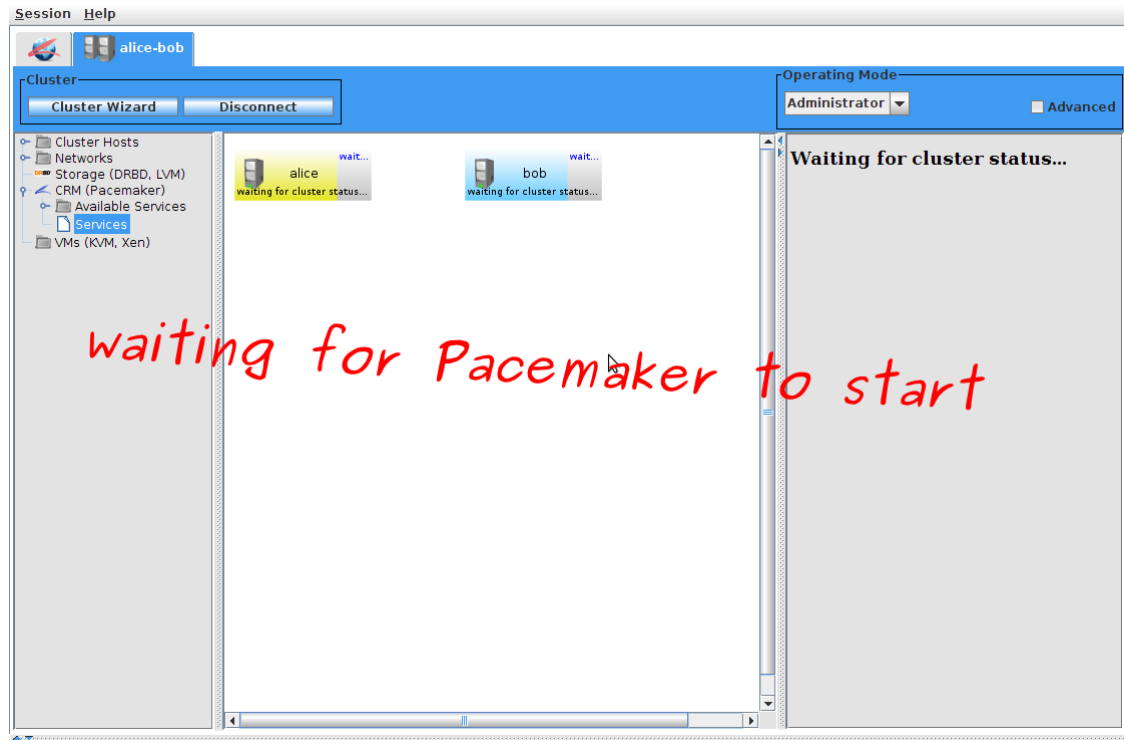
Session Help

alice-bob

Cluster
Cluster Wizard Disconnect

Operating Mode
Administrator
Advanced

Cluster Hosts
Networks
Storage (DRBD, LVM)
CRM (Pacemaker)
Available Services
Services
VMs (KVM, Xen)

wait...
alice
waiting for cluster status...

wait...
bob
waiting for cluster status...

Waiting for cluster status...

waiting for Pacemaker to start